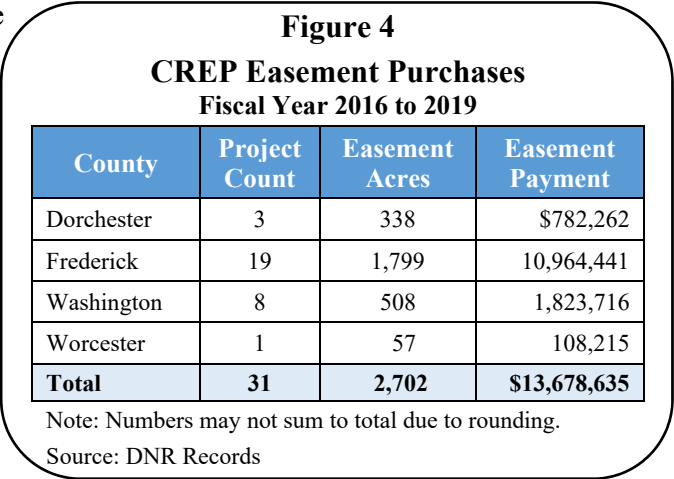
e

Figure 4
CREP Easement Purchases
Fiscal Year 2016 to 2019

| County | Project Count | Easement Acres | Easement Payment |
|---|---|---|---|
| Dorchester | 3 | 338 | $782,262 |
| Frederick | 19 | 1,799 | 10,964,441 |
| Washington | 8 | 508 | 1,823,716 |
| Worcester | 1 | 57 | 108,215 |
| Total | 31 | 2,702 | $13,678,635 |

Note: Numbers may not sum to total due to rounding.
Source: DNR Records